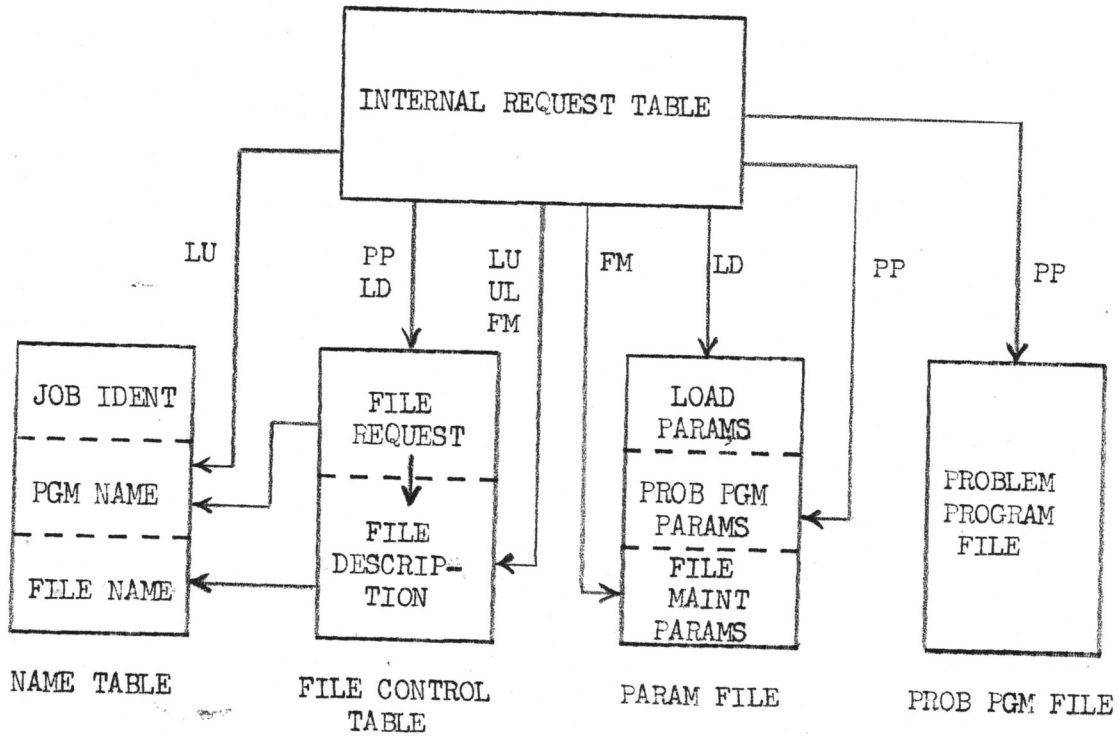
INTERNAL REQUEST TABLE

LU

PP
LD

LU
UL
FM

FM

LD

PP

PP

JOB IDENT

PGM NAME

FILE NAME

NAME TABLE

FILE REQUEST

FILE DESCRIPTION

FILE CONTROL TABLE

LOAD PARAMS

PROB PGM PARAMS

FILE MAINT PARAMS

PARAM FILE

PROBLEM PROGRAM FILE

PROB PGM FILE